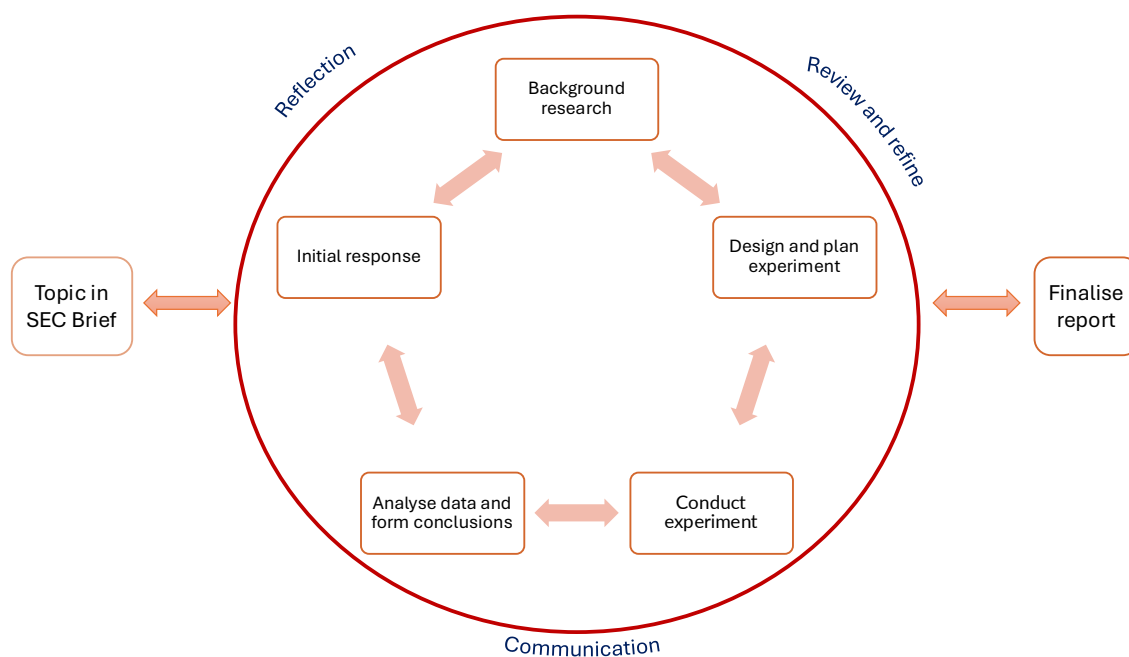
Reflection

Review and refine

Background research

Initial response

Design and plan experiment

Topic in SEC Brief

Finalise report

Analyse data and form conclusions

Conduct experiment

Communication